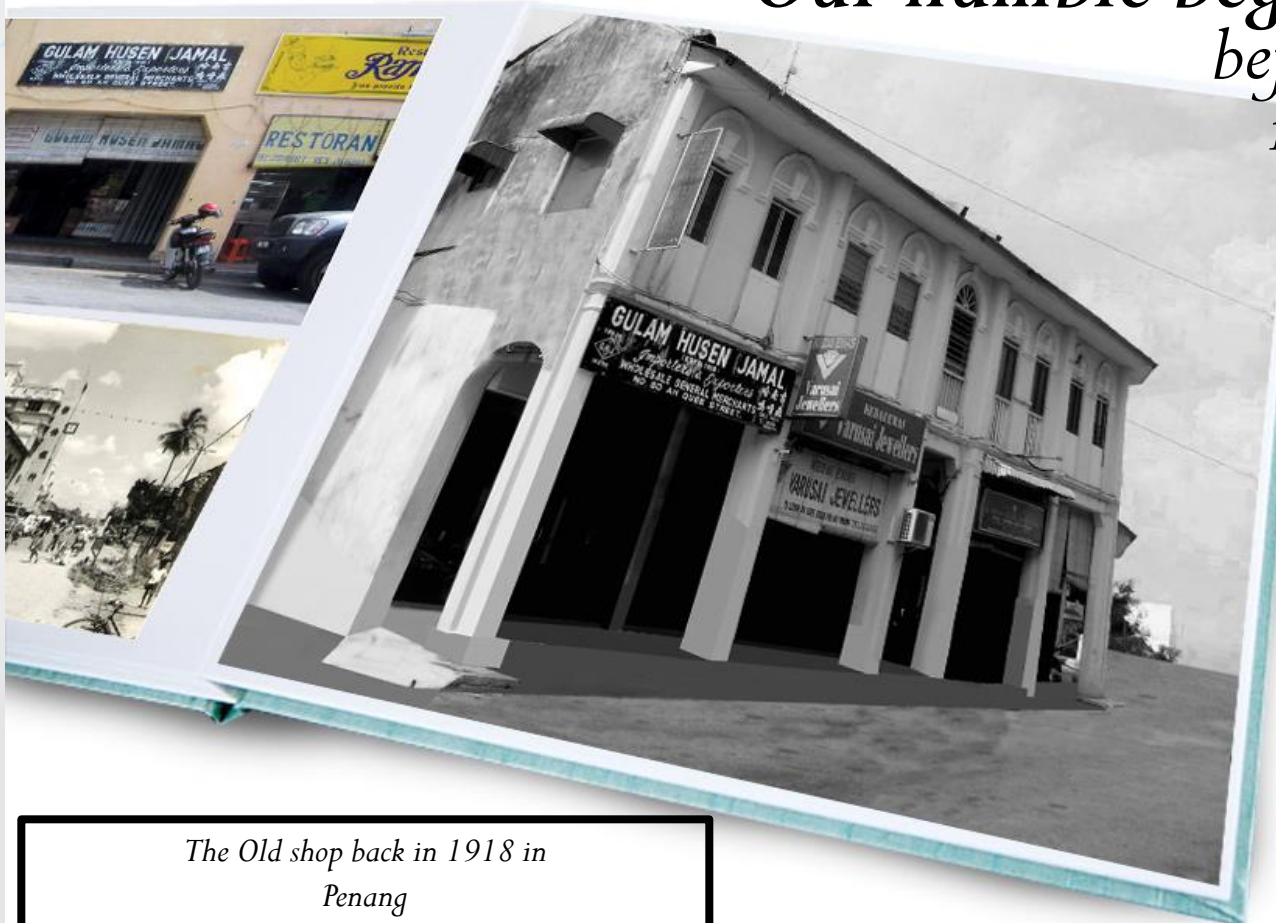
Our humble beg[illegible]
bef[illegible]
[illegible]

GULAM HUSEN JAMAL
WHOLESALE GENERAL MERCHANTS
NO. 80 AH QUEE STREET

Res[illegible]
Raj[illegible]

GULAM HUSEN JAMAL

RESTORAN

GULAM HUSEN JAMAL
Importers Exporters
WHOLESALE GENERAL MERCHANTS
NO. 80 AH QUEE STREET

Varusai Jewellers

Varusai Jewellers

VARUSAI JEWELLERS

The Old shop back in 1918 in Penang